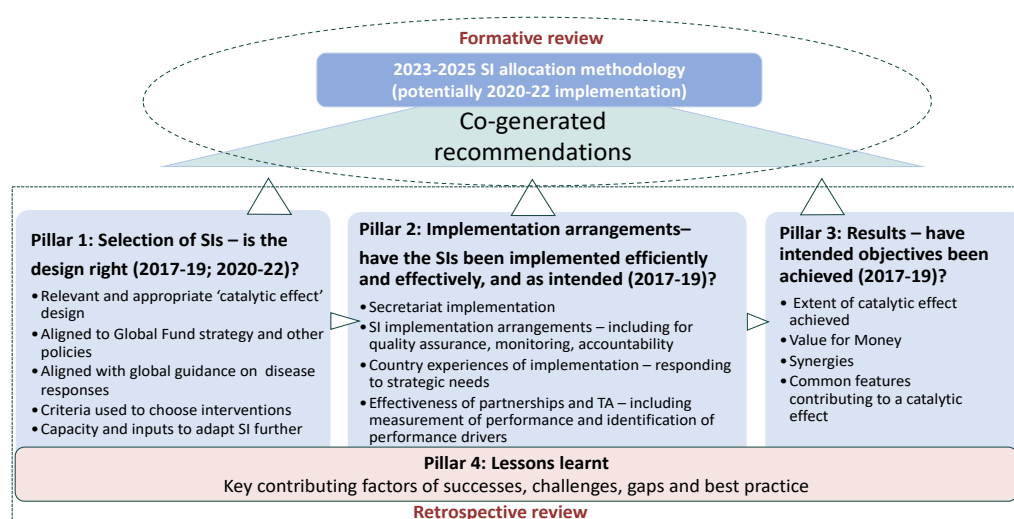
Formative review

2023-2025 SI allocation methodology
(potentially 2020-22 implementation)

Co-generated recommendations

Pillar 1: Selection of SIs – is the design right (2017-19; 2020-22)?
• Relevant and appropriate 'catalytic effect' design
• Aligned to Global Fund strategy and other policies
• Aligned with global guidance on disease responses
• Criteria used to choose interventions
• Capacity and inputs to adapt SI further

Pillar 2: Implementation arrangements– have the SIs been implemented efficiently and effectively, and as intended (2017-19)?
• Secretariat implementation
• SI implementation arrangements – including for quality assurance, monitoring, accountability
• Country experiences of implementation – responding to strategic needs
• Effectiveness of partnerships and TA – including measurement of performance and identification of performance drivers

Pillar 3: Results – have intended objectives been achieved (2017-19)?
• Extent of catalytic effect achieved
• Value for Money
• Synergies
• Common features contributing to a catalytic effect

Pillar 4: Lessons learnt
Key contributing factors of successes, challenges, gaps and best practice

Retrospective review